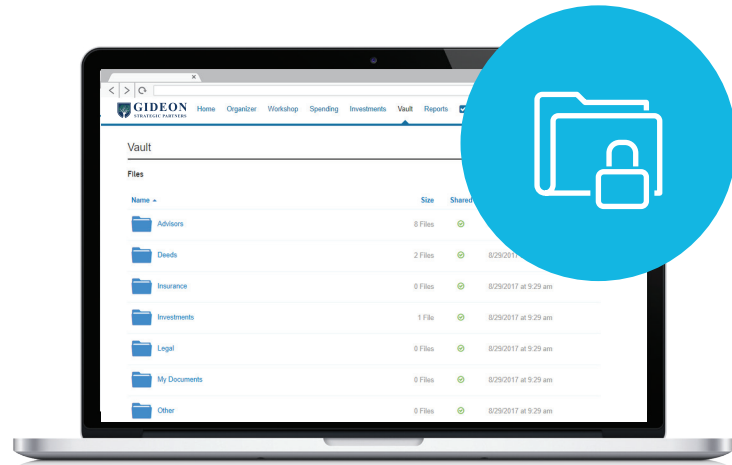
GIDEON
STRATEGIC PARTNERS

Home Organizer Workshop Spending Investments Vault Reports

Vault

Files

| Name ▲ | Size | Shared | |
|---|---|---|---|
| Advisors | 8 Files | | |
| Deeds | 2 Files | | 8/29/2017 |
| Insurance | 0 Files | | 8/29/2017 at 9:29 am |
| Investments | 1 File | | 8/29/2017 at 9:29 am |
| Legal | 0 Files | | 8/29/2017 at 9:29 am |
| My Documents | 0 Files | | 8/29/2017 at 9:29 am |
| Other | 0 Files | | 8/29/2017 at 9:29 am |